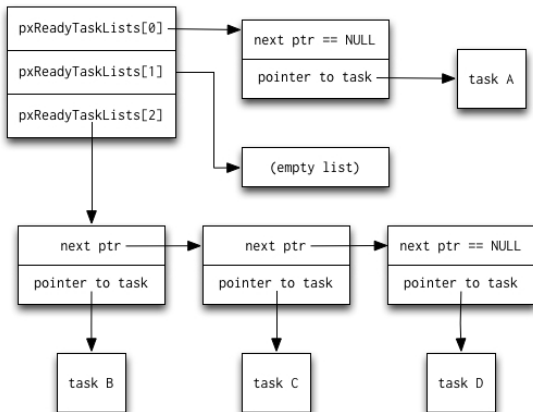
pxReadyTaskLists[0]
pxReadyTaskLists[1]
pxReadyTaskLists[2]

next ptr == NULL
pointer to task

task A

(empty list)

next ptr
pointer to task

next ptr
pointer to task

next ptr == NULL
pointer to task

task B

task C

task D